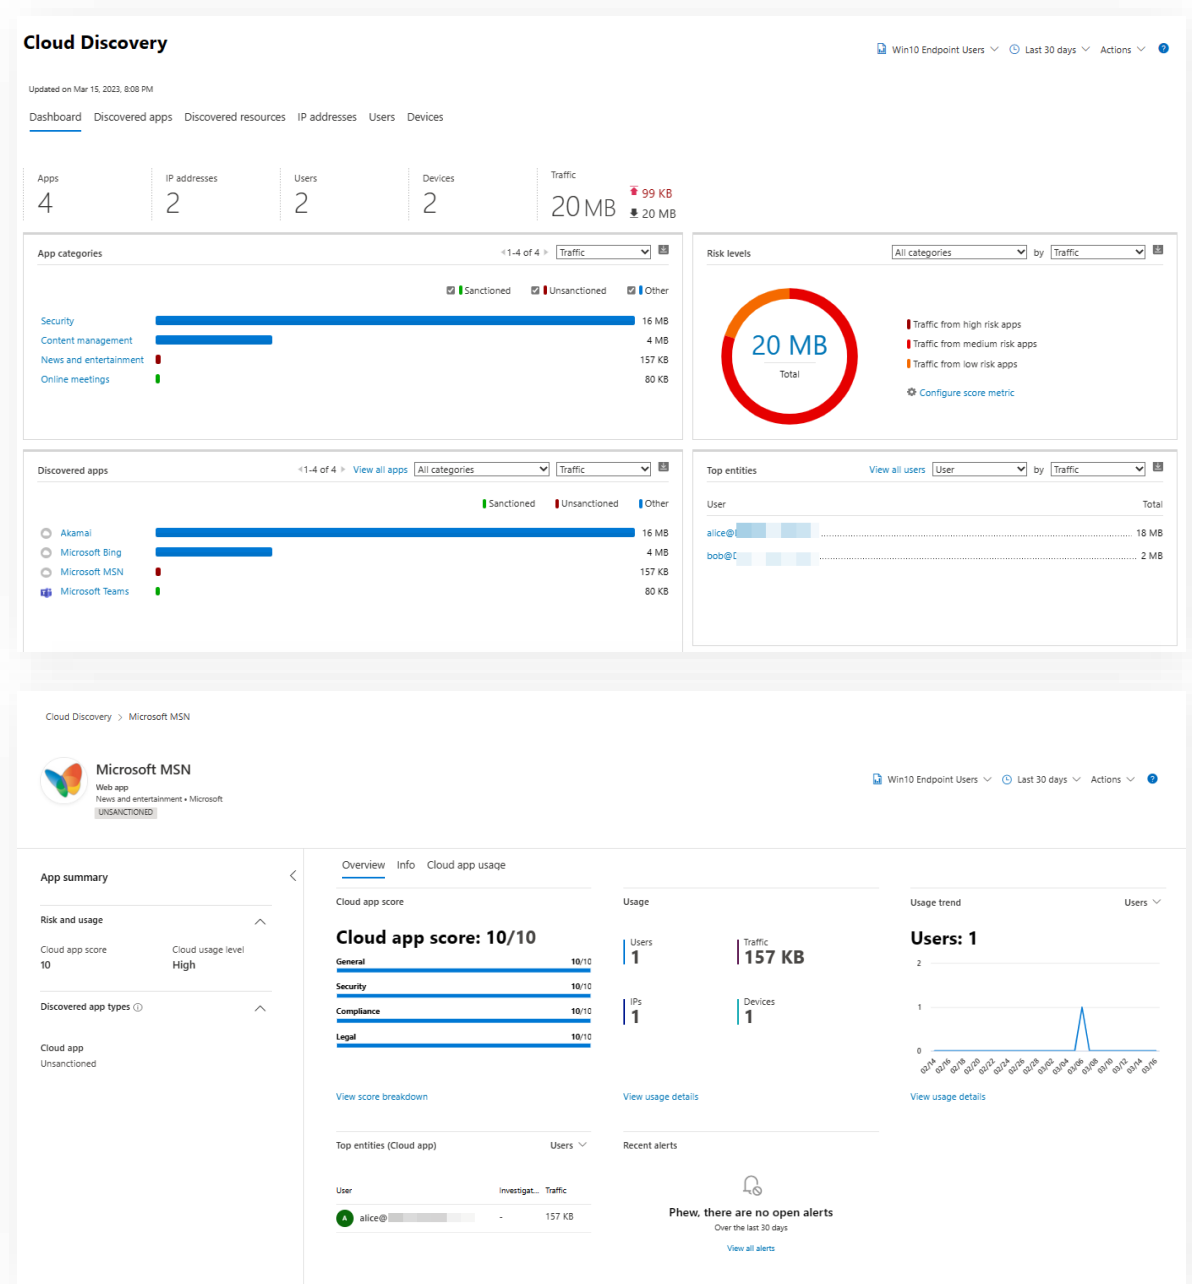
Cloud Discovery

Win10 Endpoint Users Last 30 days Actions ?

Updated on Mar 15, 2023, 8:08 PM

Dashboard Discovered apps Discovered resources IP addresses Users Devices

Apps
4

IP addresses
2

Users
2

Devices
2

Traffic
20 MB
99 KB
20 MB

App categories 1-4 of 4 Traffic

Sanctioned Unsanctioned Other

Security 16 MB
Content management 4 MB
News and entertainment 157 KB
Online meetings 80 KB

Risk levels All categories by Traffic

20 MB
Total

Traffic from high risk apps
Traffic from medium risk apps
Traffic from low risk apps
Configure score metric

Discovered apps 1-4 of 4 View all apps All categories Traffic

Sanctioned Unsanctioned Other

Akamai 16 MB
Microsoft Bing 4 MB
Microsoft MSN 157 KB
Microsoft Teams 80 KB

Top entities View all users User by Traffic

User Total
alice@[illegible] 18 MB
bob@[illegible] 2 MB

Cloud Discovery > Microsoft MSN

Microsoft MSN
Web app
News and entertainment • Microsoft
UNSANCTIONED

Win10 Endpoint Users Last 30 days Actions ?

App summary

Risk and usage

Cloud app score
10

Cloud usage level
High

Discovered app types

Cloud app
Unsanctioned

Overview Info Cloud app usage

Cloud app score

Cloud app score: 10/10
General 10/10
Security 10/10
Compliance 10/10
Legal 10/10

View score breakdown

Usage

Users
1

Traffic
157 KB

IPs
1

Devices
1

View usage details

Usage trend Users

Users: 1

2
1
0
02/14 02/16 02/18 02/20 02/22 02/24 02/26 02/28 03/02 03/04 03/06 03/08 03/10 03/12 03/14 03/16

View usage details

Top entities (Cloud app) Users

User Investigat... Traffic
alice@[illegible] - 157 KB

Recent alerts

Phew, there are no open alerts
Over the last 30 days

View all alerts